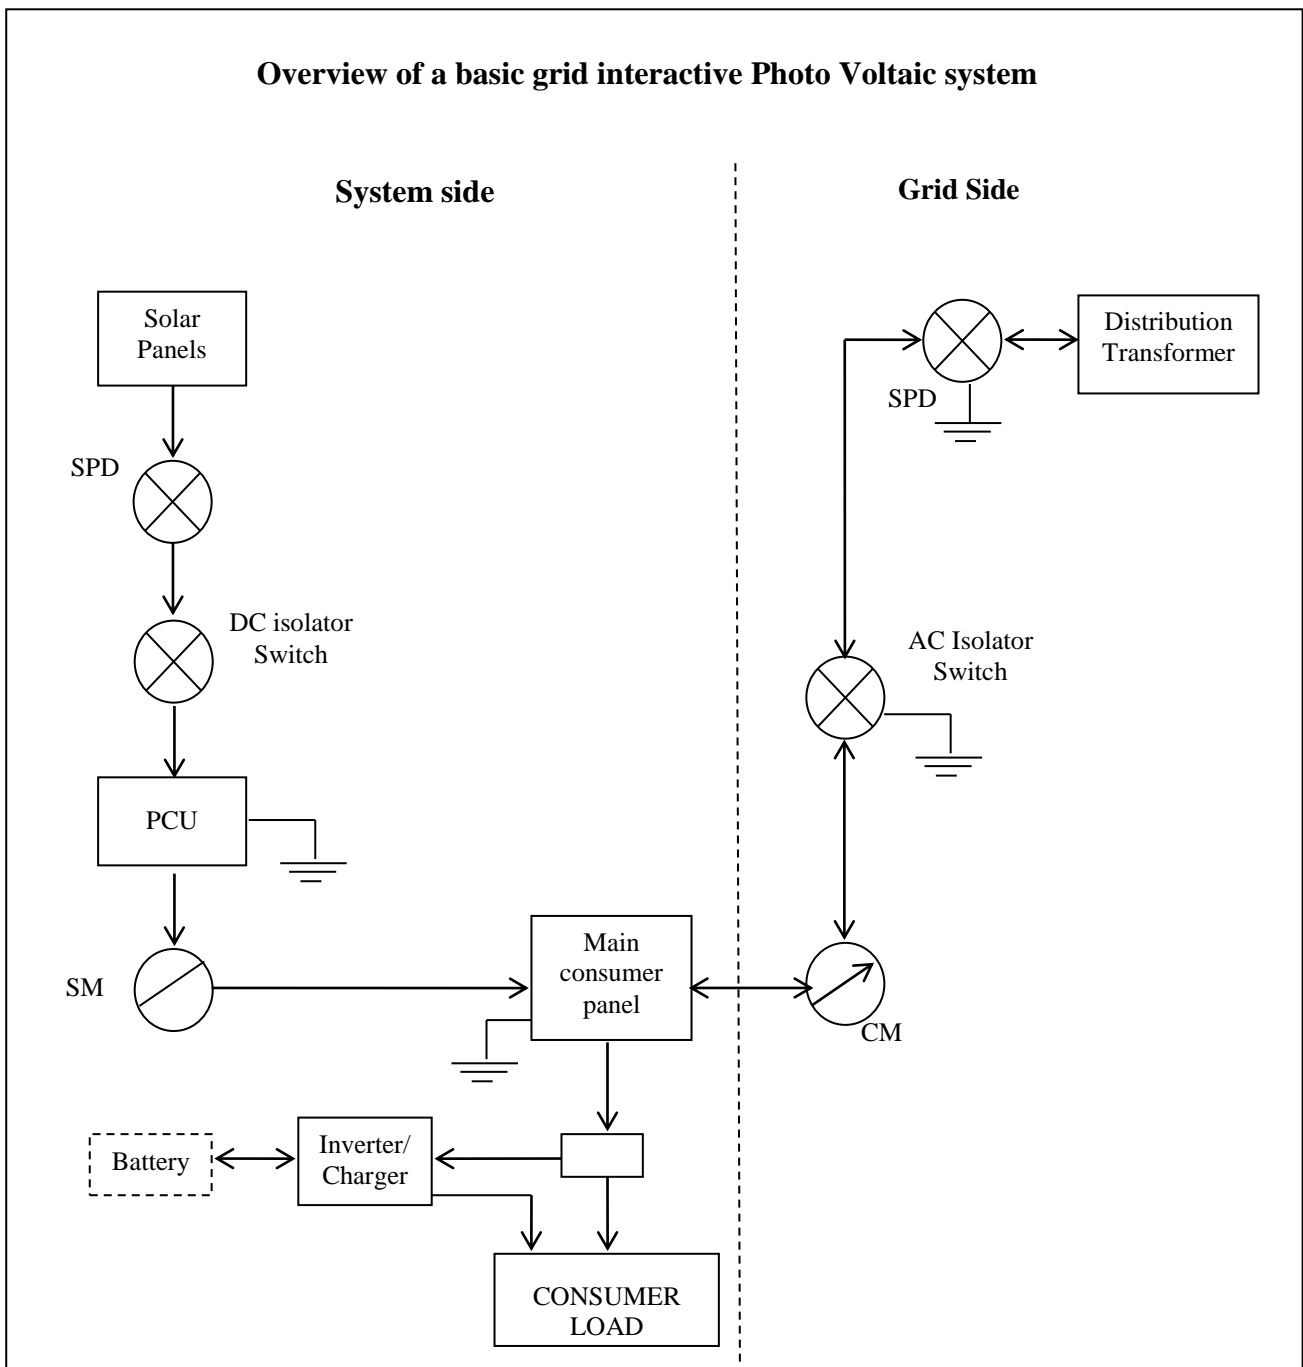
Overview of a basic grid interactive Photo Voltaic system

System side

Grid Side

Solar Panels

SPD

DC isolator Switch

PCU

SM

Main consumer panel

Battery

Inverter/ Charger

CONSUMER LOAD

SPD

Distribution Transformer

AC Isolator Switch

CM